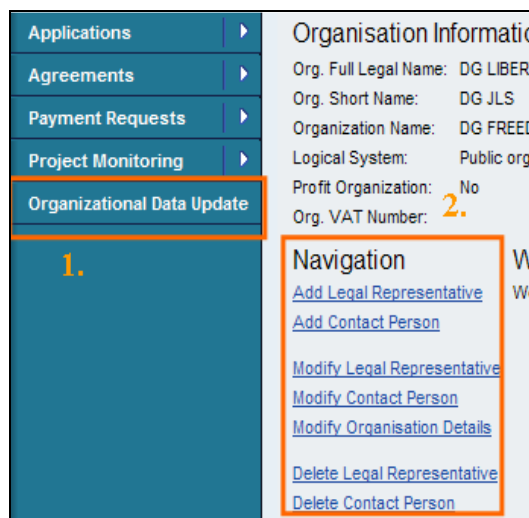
Applications
Agreements
Payment Requests
Project Monitoring
Organizational Data Update

1.

Organisation Informatio

Org. Full Legal Name: DG LIBER
Org. Short Name: DG JLS
Organization Name: DG FREED
Logical System: Public org
Profit Organization: No
Org. VAT Number:

2.

Navigation

Add Legal Representative
Add Contact Person

Modify Legal Representative
Modify Contact Person
Modify Organisation Details

Delete Legal Representative
Delete Contact Person

W
We